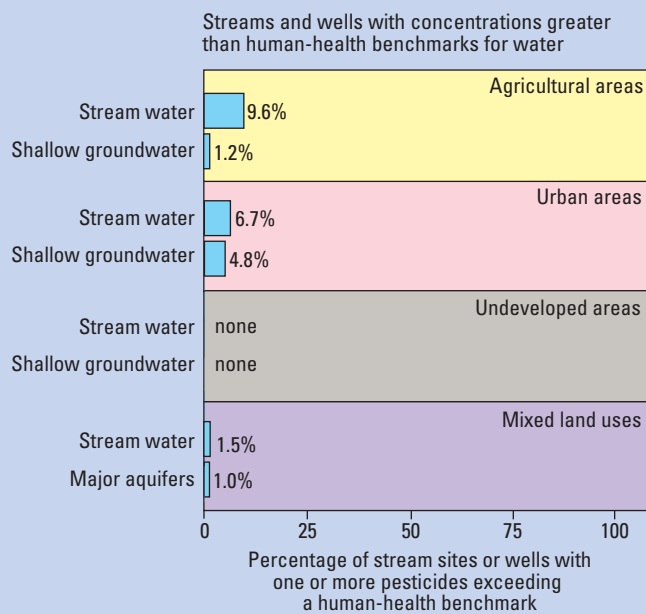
Streams and wells with concentrations greater than human-health benchmarks for water

Agricultural areas

Stream water 9.6%

Shallow groundwater 1.2%

Urban areas

Stream water 6.7%

Shallow groundwater 4.8%

Undeveloped areas

Stream water none

Shallow groundwater none

Mixed land uses

Stream water 1.5%

Major aquifers 1.0%

0 25 50 75 100

Percentage of stream sites or wells with one or more pesticides exceeding a human-health benchmark